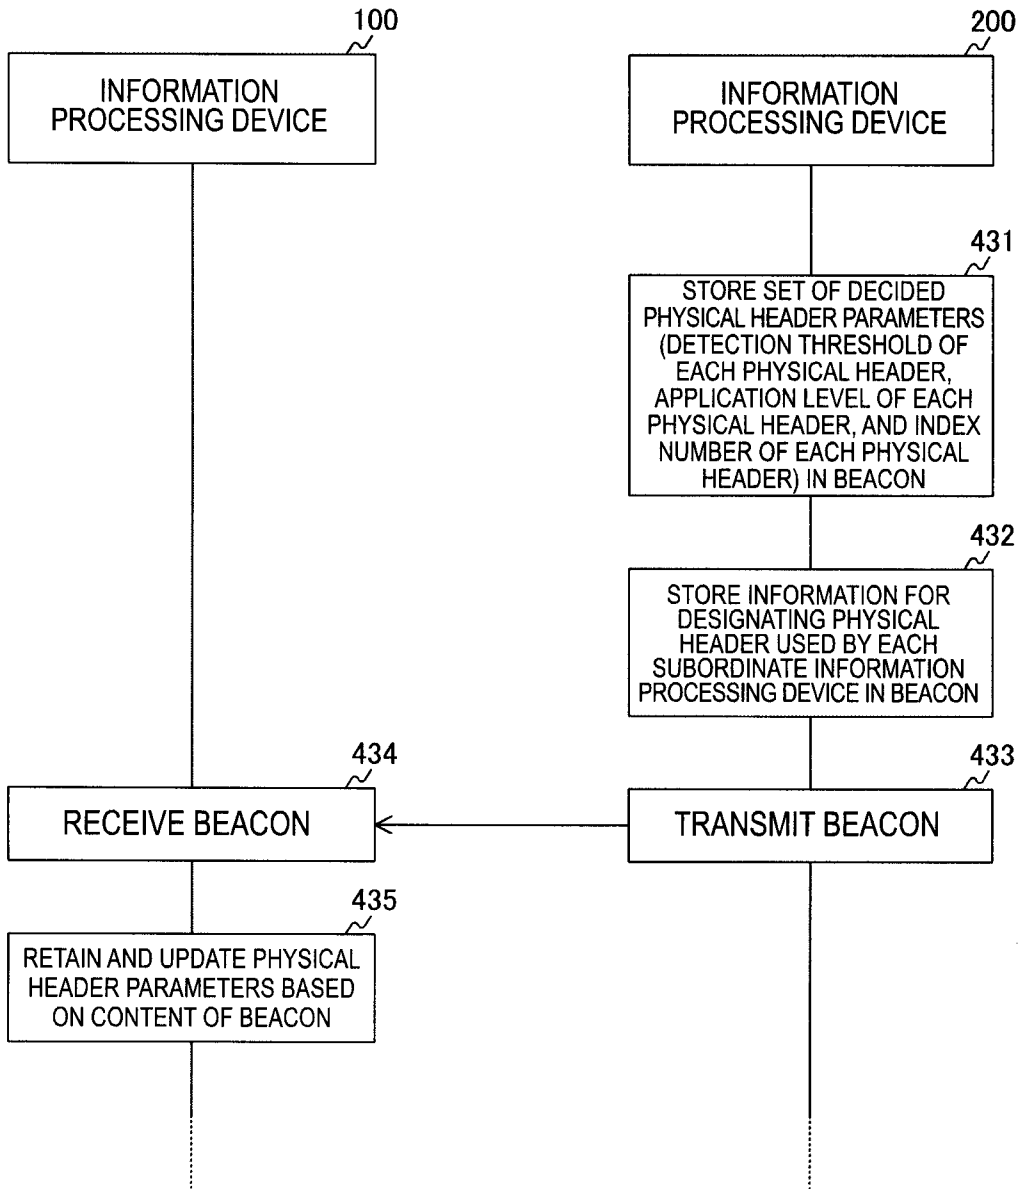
100

INFORMATION PROCESSING DEVICE

200

INFORMATION PROCESSING DEVICE

431

STORE SET OF DECIDED PHYSICAL HEADER PARAMETERS (DETECTION THRESHOLD OF EACH PHYSICAL HEADER, APPLICATION LEVEL OF EACH PHYSICAL HEADER, AND INDEX NUMBER OF EACH PHYSICAL HEADER) IN BEACON

432

STORE INFORMATION FOR DESIGNATING PHYSICAL HEADER USED BY EACH SUBORDINATE INFORMATION PROCESSING DEVICE IN BEACON

434

RECEIVE BEACON

433

TRANSMIT BEACON

435

RETAIN AND UPDATE PHYSICAL HEADER PARAMETERS BASED ON CONTENT OF BEACON